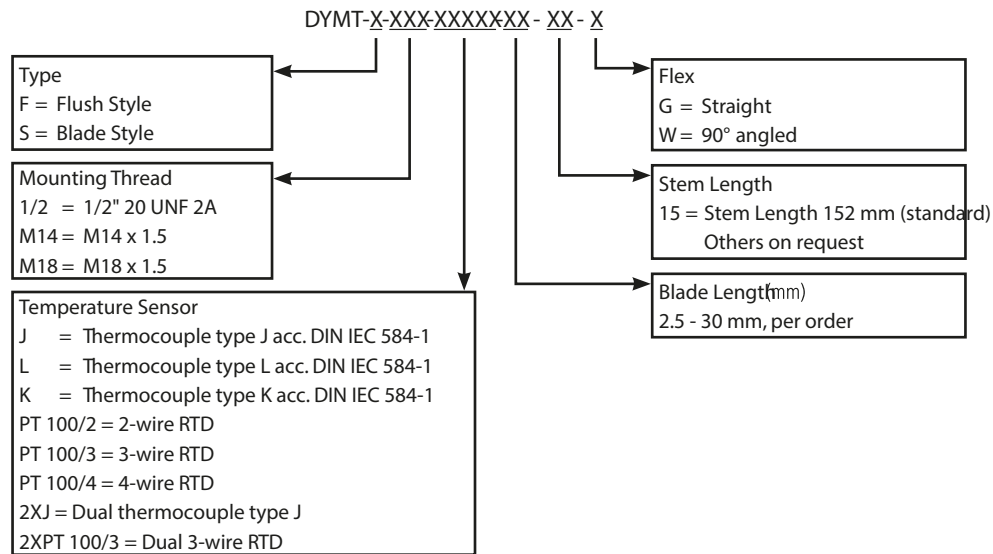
DYMT-X-XXX-XXXXXXX - XX - X

Type
F = Flush Style
S = Blade Style

Mounting Thread
1/2 = 1/2" 20 UNF 2A
M14 = M14 x 1.5
M18 = M18 x 1.5

Temperature Sensor
J = Thermocouple type J acc. DIN IEC 584-1
L = Thermocouple type L acc. DIN IEC 584-1
K = Thermocouple type K acc. DIN IEC 584-1
PT 100/2 = 2-wire RTD
PT 100/3 = 3-wire RTD
PT 100/4 = 4-wire RTD
2XJ = Dual thermocouple type J
2XPT 100/3 = Dual 3-wire RTD

Flex
G = Straight
W = 90° angled

Stem Length
15 = Stem Length 152 mm (standard)
Others on request

Blade Length(mm)
2.5 - 30 mm, per order